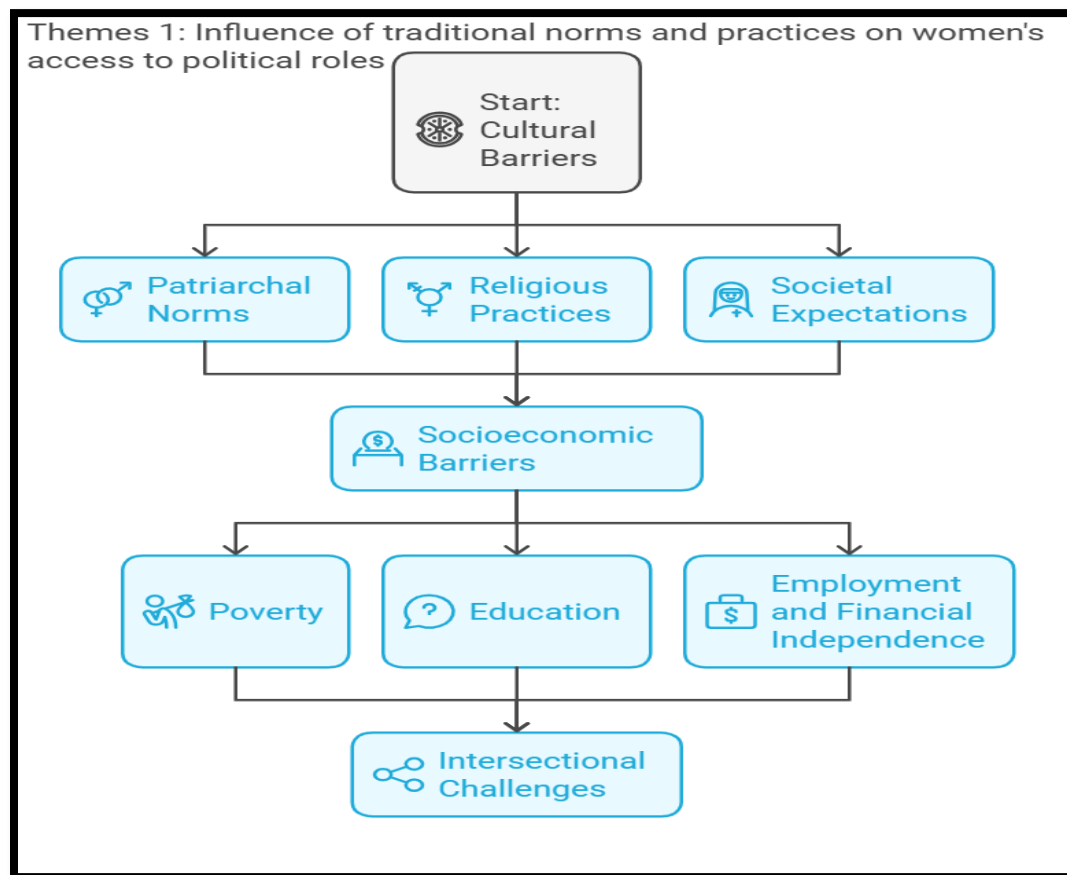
Themes 1: Influence of traditional norms and practices on women's access to political roles

Start: Cultural Barriers

Patriarchal Norms

Religious Practices

Societal Expectations

Socioeconomic Barriers

Poverty

Education

Employment and Financial Independence

Intersectional Challenges